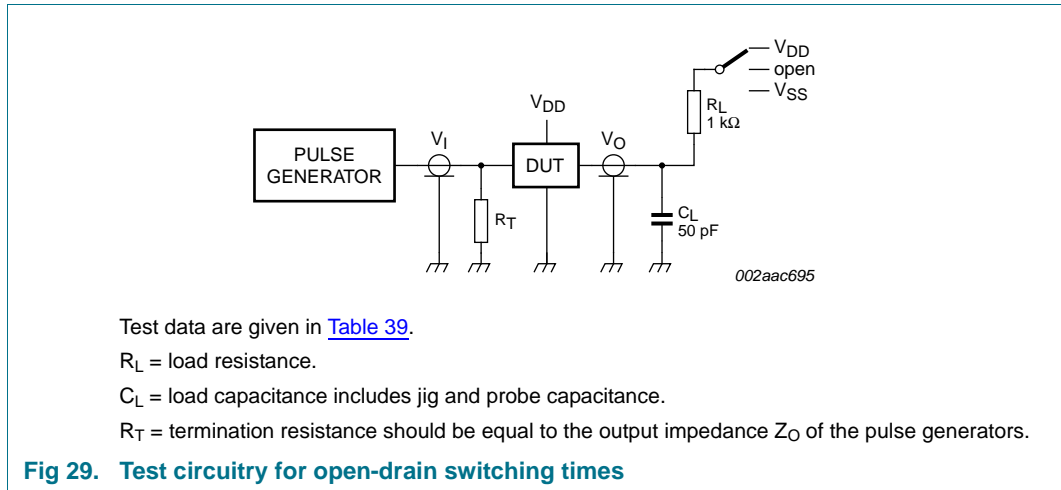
$V_{DD}$
open
$V_{SS}$
$V_{DD}$
$R_L$
1 kΩ
$V_I$
$V_O$
PULSE GENERATOR
DUT
$R_T$
$C_L$
50 pF
002aac695

Test data are given in Table 39.

$R_L$ = load resistance.

$C_L$ = load capacitance includes jig and probe capacitance.

$R_T$ = termination resistance should be equal to the output impedance $Z_O$ of the pulse generators.

Fig 29. Test circuitry for open-drain switching times